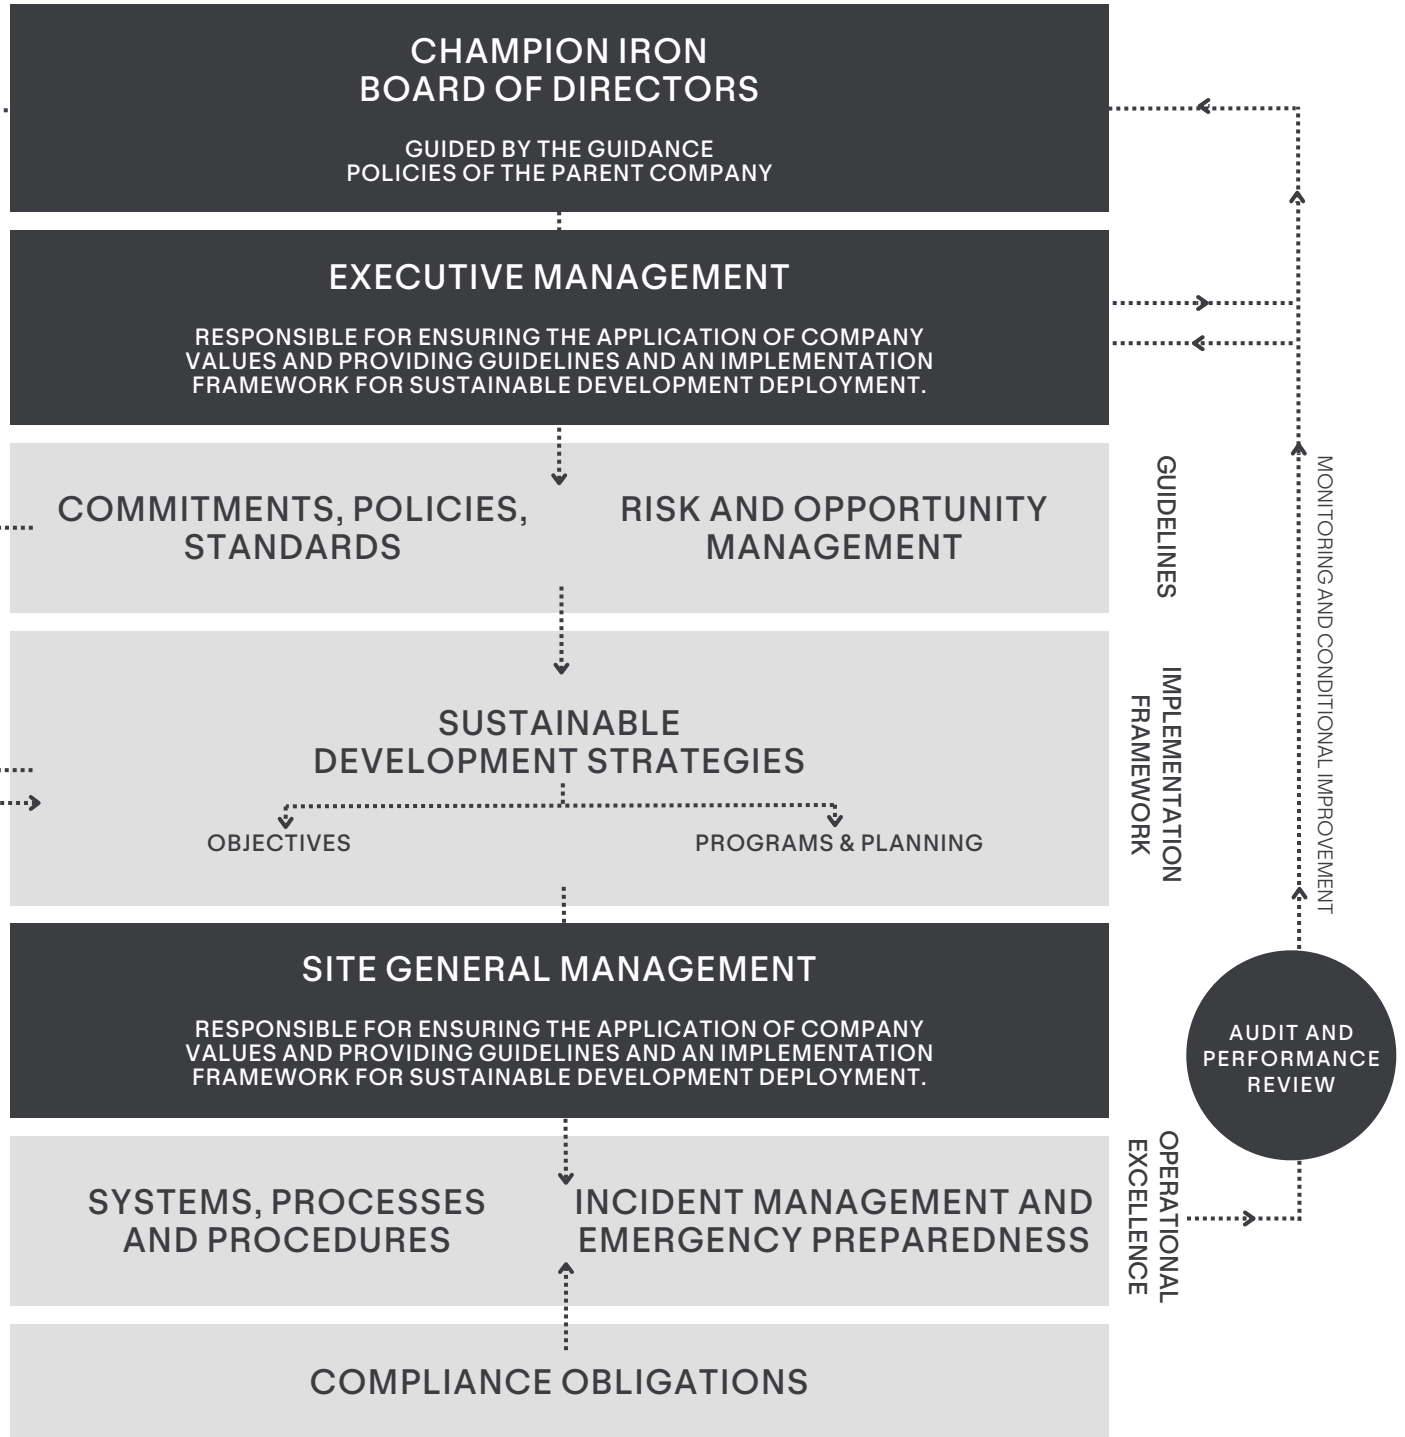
CHAMPION IRON
BOARD OF DIRECTORS

GUIDED BY THE GUIDANCE POLICIES OF THE PARENT COMPANY

EXECUTIVE MANAGEMENT

RESPONSIBLE FOR ENSURING THE APPLICATION OF COMPANY VALUES AND PROVIDING GUIDELINES AND AN IMPLEMENTATION FRAMEWORK FOR SUSTAINABLE DEVELOPMENT DEPLOYMENT.

COMMITMENTS, POLICIES, STANDARDS

RISK AND OPPORTUNITY MANAGEMENT

GUIDELINES

SUSTAINABLE DEVELOPMENT STRATEGIES

OBJECTIVES

PROGRAMS & PLANNING

IMPLEMENTATION FRAMEWORK

MONITORING AND CONDITIONAL IMPROVEMENT

SITE GENERAL MANAGEMENT

RESPONSIBLE FOR ENSURING THE APPLICATION OF COMPANY VALUES AND PROVIDING GUIDELINES AND AN IMPLEMENTATION FRAMEWORK FOR SUSTAINABLE DEVELOPMENT DEPLOYMENT.

AUDIT AND PERFORMANCE REVIEW

SYSTEMS, PROCESSES AND PROCEDURES

INCIDENT MANAGEMENT AND EMERGENCY PREPAREDNESS

OPERATIONAL EXCELLENCE

COMPLIANCE OBLIGATIONS